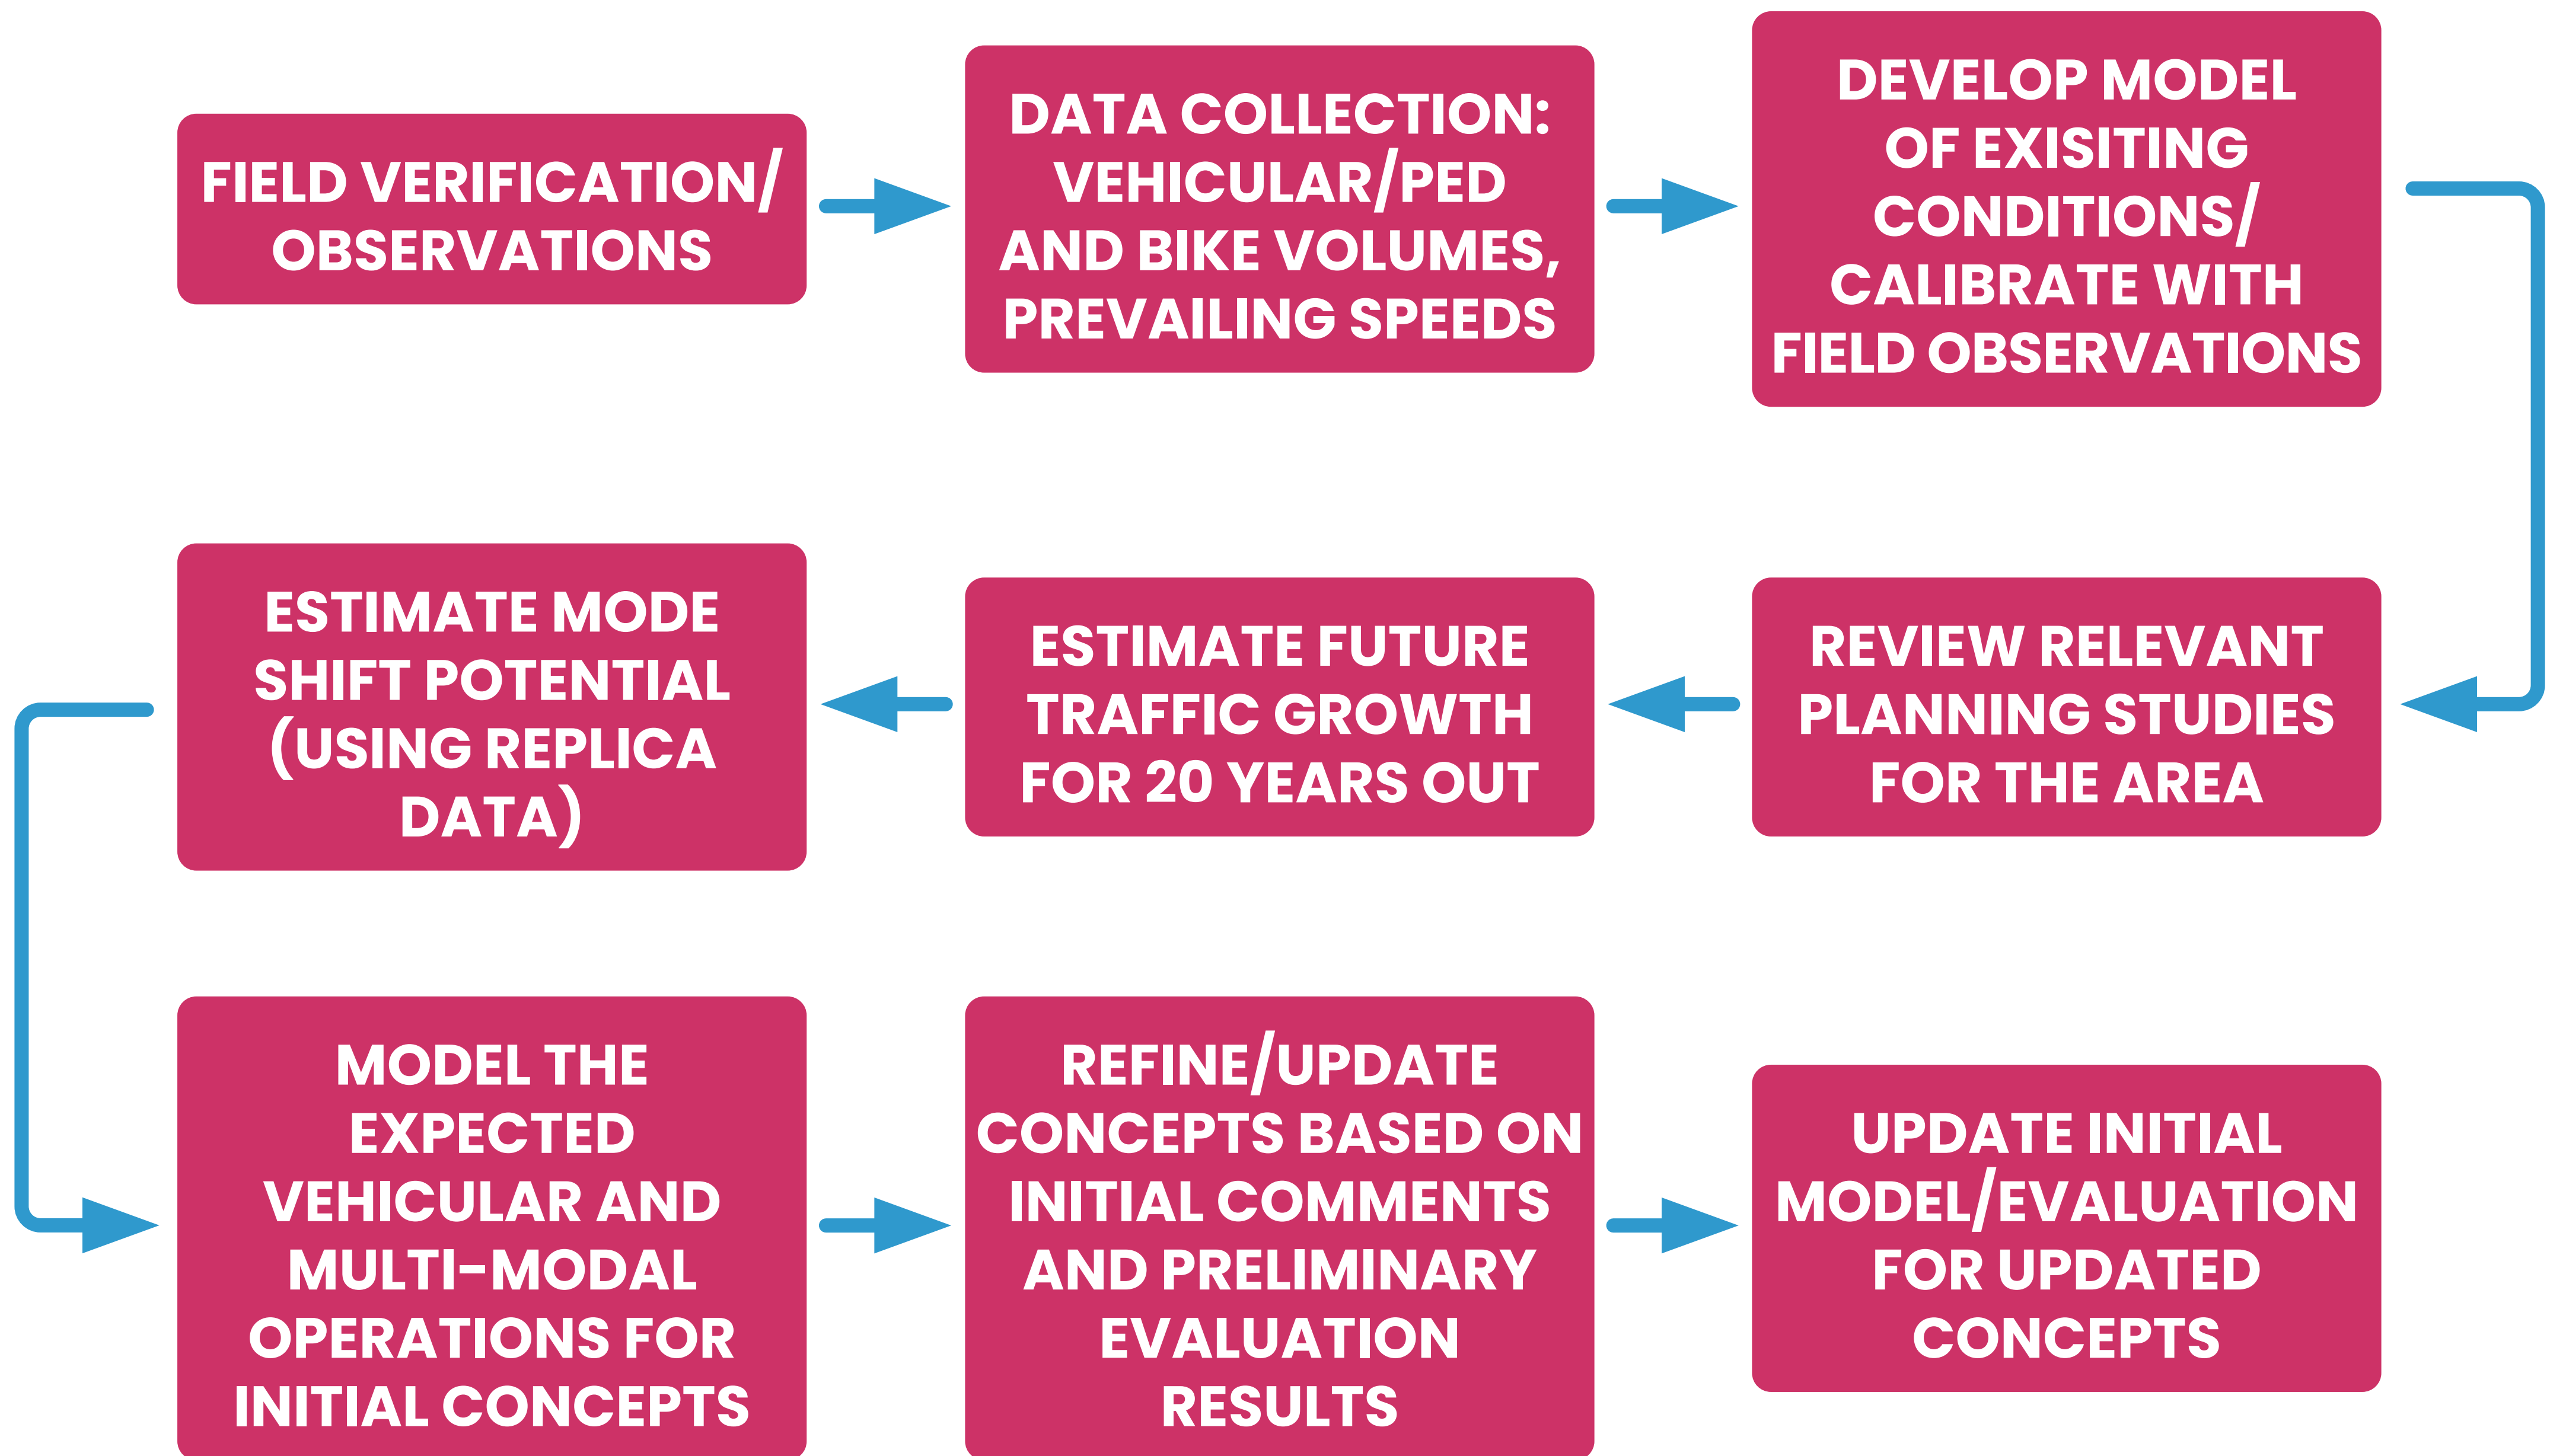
FIELD VERIFICATION/ OBSERVATIONS

DATA COLLECTION: VEHICULAR/PED AND BIKE VOLUMES, PREVAILING SPEEDS

DEVELOP MODEL OF EXISITING CONDITIONS/ CALIBRATE WITH FIELD OBSERVATIONS

REVIEW RELEVANT PLANNING STUDIES FOR THE AREA

ESTIMATE FUTURE TRAFFIC GROWTH FOR 20 YEARS OUT

ESTIMATE MODE SHIFT POTENTIAL (USING REPLICA DATA)

MODEL THE EXPECTED VEHICULAR AND MULTI-MODAL OPERATIONS FOR INITIAL CONCEPTS

REFINE/UPDATE CONCEPTS BASED ON INITIAL COMMENTS AND PRELIMINARY EVALUATION RESULTS

UPDATE INITIAL MODEL/EVALUATION FOR UPDATED CONCEPTS